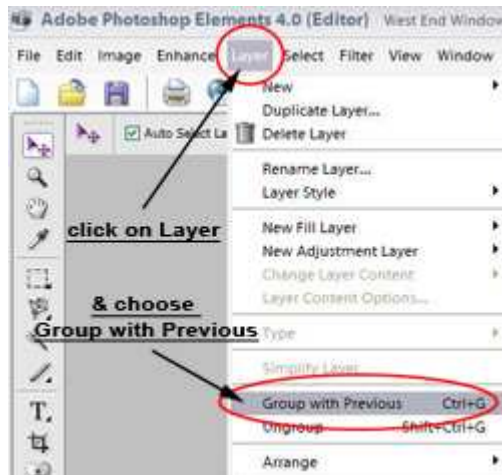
Adobe Photoshop Elements 4.0 (Editor) West End Window

File Edit Image Enhance Layer Select Filter View Window

Auto Select La

New
Duplicate Layer...
Delete Layer

Rename Layer...
Layer Style

New Fill Layer
New Adjustment Layer
Change Layer Content
Layer Content Options...

Type

Simplify Layer

Group with Previous Ctrl+G
Ungroup Shift+Ctrl+G

Arrange

click on Layer

& choose
Group with Previous